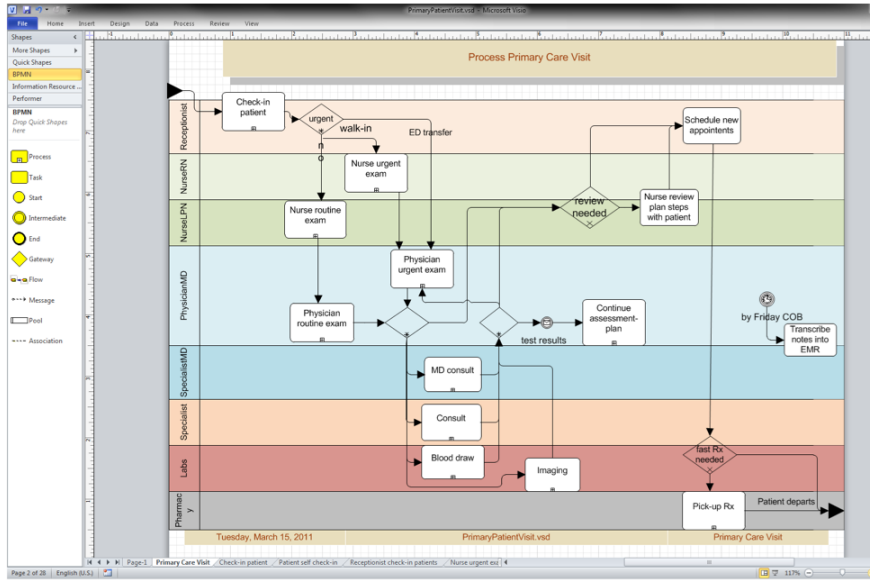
PrimaryPatientVisit.vsd - Microsoft Visio

File Home Insert Design Data Process Review View

Shapes
More Shapes
Quick Shapes
BPMN
Information Resource ...
Performer
BPMN
Drop Quick Shapes here
Process
Task
Start
Intermediate
End
Gateway
Flow
Message
Pool
Association

Process Primary Care Visit

Receptionist
NurseRN
NurseLPN
PhysicianMD
SpecialistMD
Specialist
Labs
Pharmacy

Check-in patient
urgent
walk-in
ED transfer
n
o
Nurse urgent exam
Nurse routine exam
Physician urgent exam
Physician routine exam
review needed
Nurse review plan steps with patient
Schedule new appointents
Continue assessment-plan
test results
by Friday COB
Transcribe notes into EMR
MD consult
Consult
Blood draw
Imaging
fast Rx needed
Pick-up Rx
Patient departs

Tuesday, March 15, 2011
PrimaryPatientVisit.vsd
Primary Care Visit

Page-1 Primary Care Visit Check-in patient Patient self check-in Receptionist check-in patients Nurse urgent exa

Page 2 of 26 English (U.S.) 117%